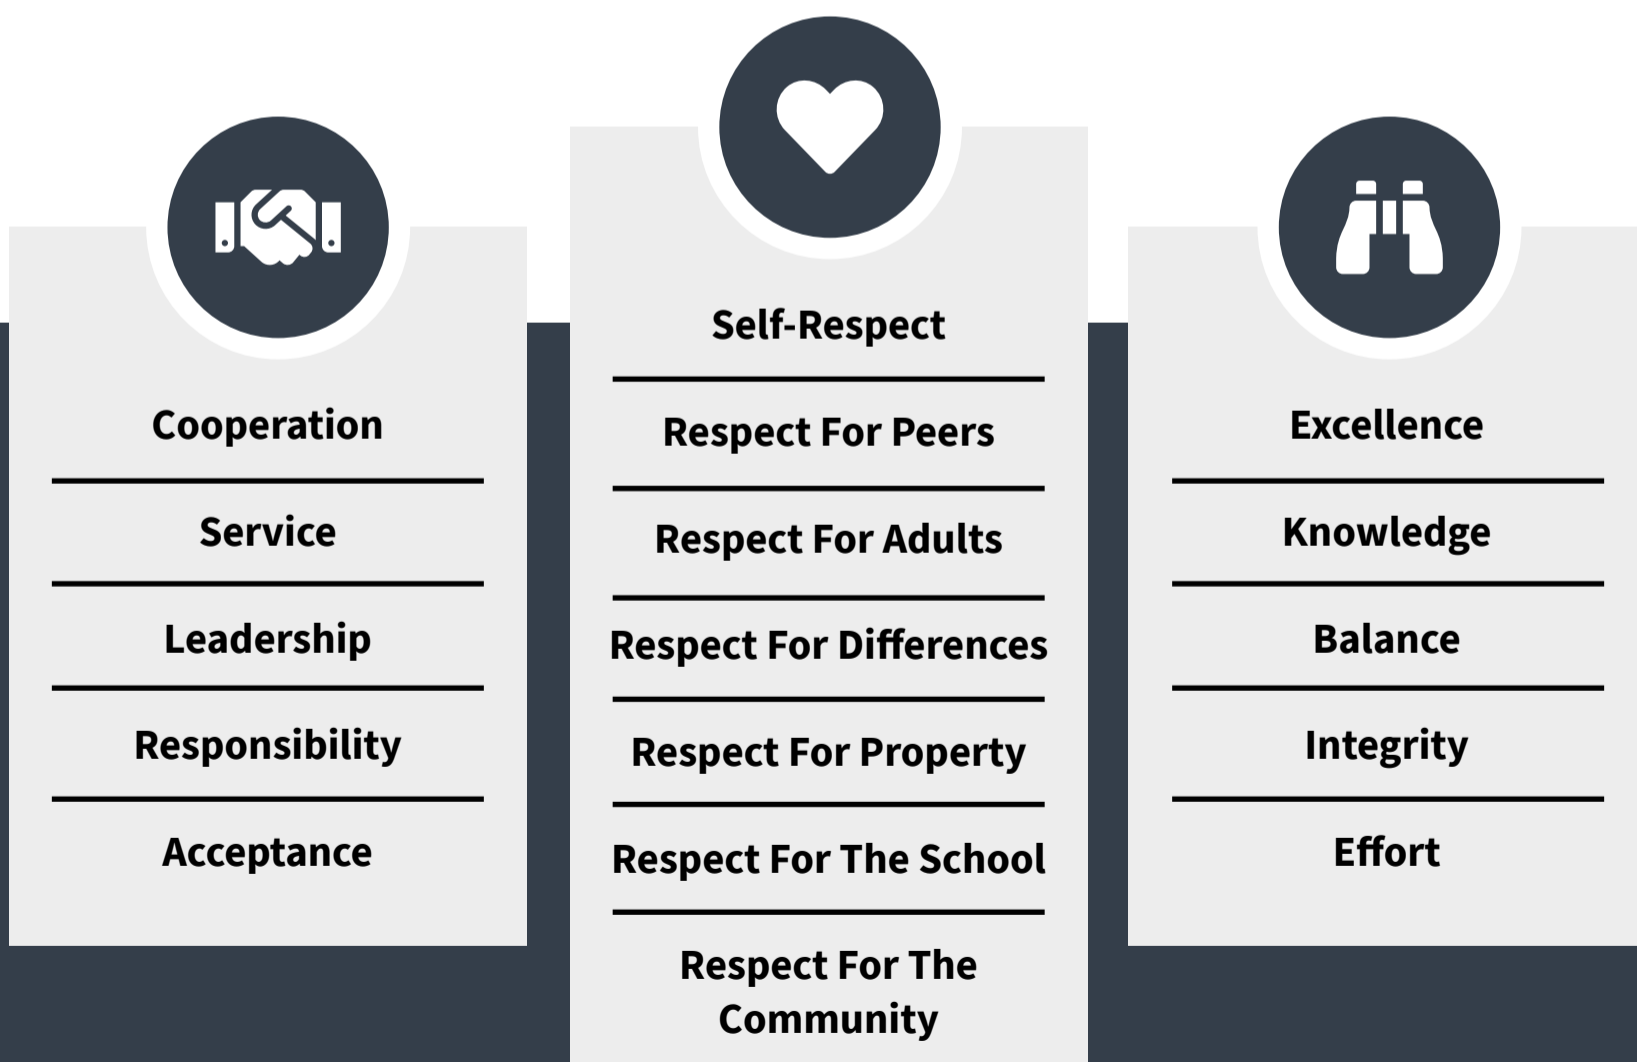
Cooperation

Service

Leadership

Responsibility

Acceptance

Self-Respect

Respect For Peers

Respect For Adults

Respect For Differences

Respect For Property

Respect For The School

Respect For The Community

Excellence

Knowledge

Balance

Integrity

Effort